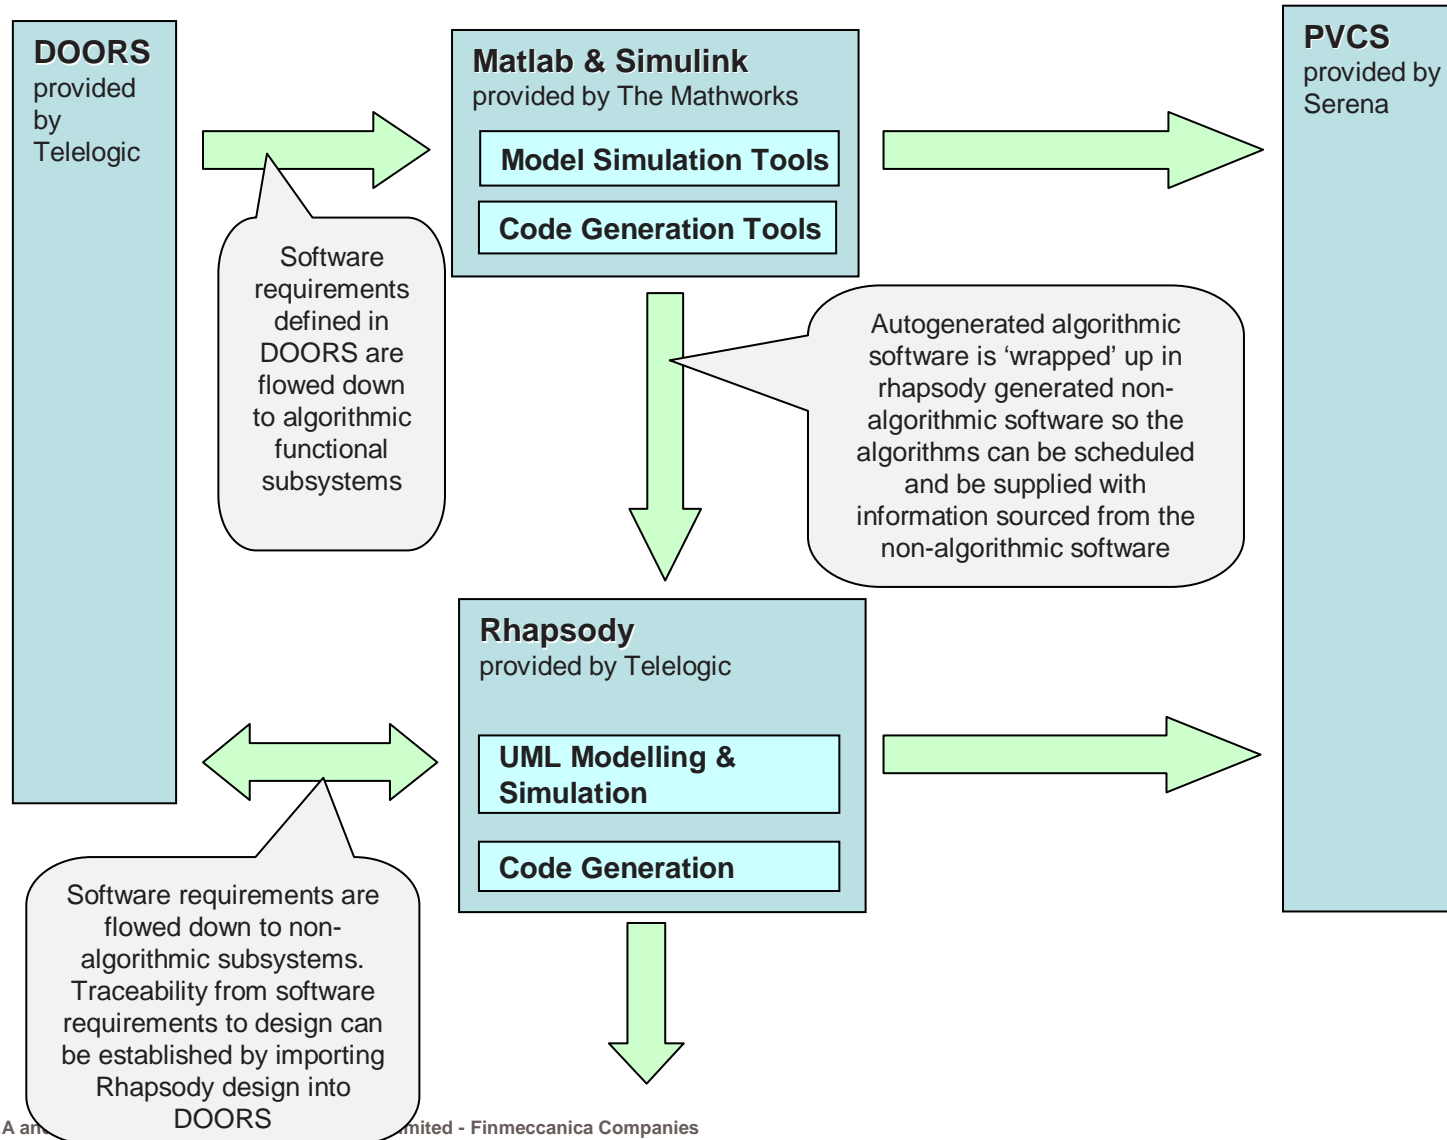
DOORS
provided by Telelogic

Matlab & Simulink
provided by The Mathworks

Model Simulation Tools

Code Generation Tools

PVCS
provided by Serena

Software requirements defined in DOORS are flowed down to algorithmic functional subsystems

Autogenerated algorithmic software is ‘wrapped’ up in rhapsody generated non-algorithmic software so the algorithms can be scheduled and be supplied with information sourced from the non-algorithmic software

Rhapsody
provided by Telelogic

UML Modelling & Simulation

Code Generation

Software requirements are flowed down to non-algorithmic subsystems. Traceability from software requirements to design can be established by importing Rhapsody design into DOORS

A an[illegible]mited - Finmeccanica Companies